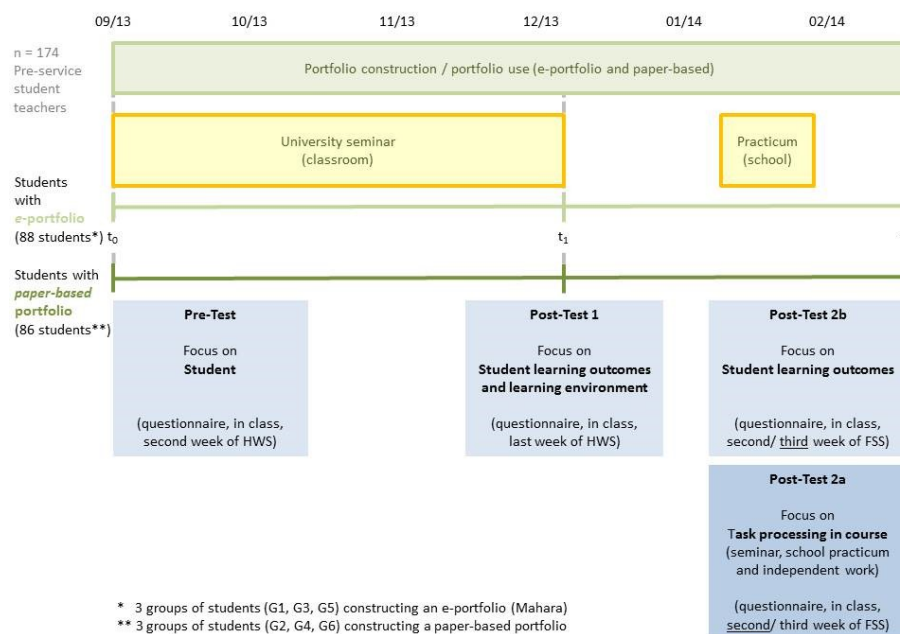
09/13 10/13 11/13 12/13 01/14 02/14

n = 174 Pre-service student teachers

Portfolio construction / portfolio use (e-portfolio and paper-based)

University seminar (classroom)

Practicum (school)

Students with e-portfolio (88 students*) $t_0$

$t_1$

Students with paper-based portfolio (86 students**)

**Pre-Test**

Focus on **Student**

(questionnaire, in class, second week of HWS)

**Post-Test 1**

Focus on **Student learning outcomes and learning environment**

(questionnaire, in class, last week of HWS)

**Post-Test 2b**

Focus on **Student learning outcomes**

(questionnaire, in class, second/ third week of FSS)

**Post-Test 2a**

Focus on **Task processing in course** (seminar, school practicum and independent work)

(questionnaire, in class, second/ third week of FSS)

* 3 groups of students (G1, G3, G5) constructing an e-portfolio (Mahara)
** 3 groups of students (G2, G4, G6) constructing a paper-based portfolio